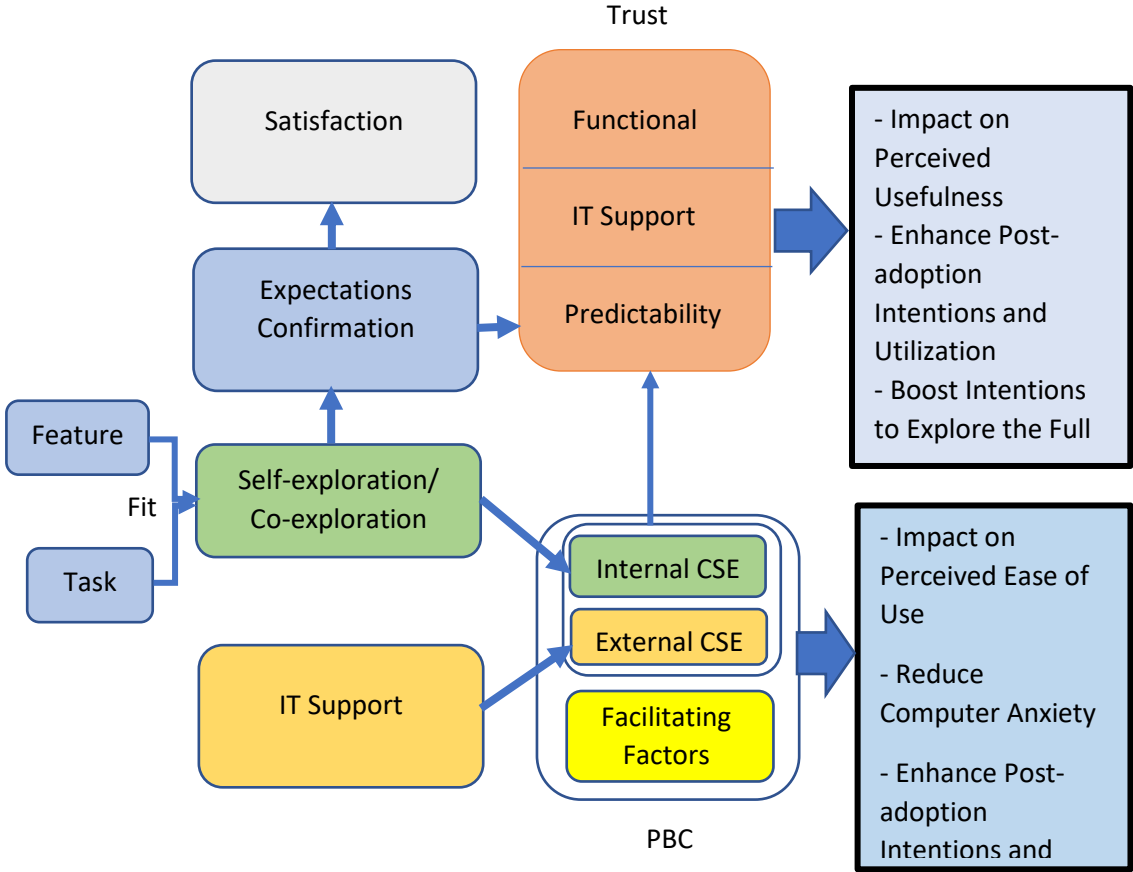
Trust

Satisfaction

Functional

IT Support

Predictability

- Impact on Perceived Usefulness
- Enhance Post-adoption Intentions and Utilization
- Boost Intentions to Explore the Full

Expectations Confirmation

Feature

Fit

Task

Self-exploration/ Co-exploration

Internal CSE

External CSE

Facilitating Factors

IT Support

PBC

- Impact on Perceived Ease of Use

- Reduce Computer Anxiety

- Enhance Post-adoption Intentions and